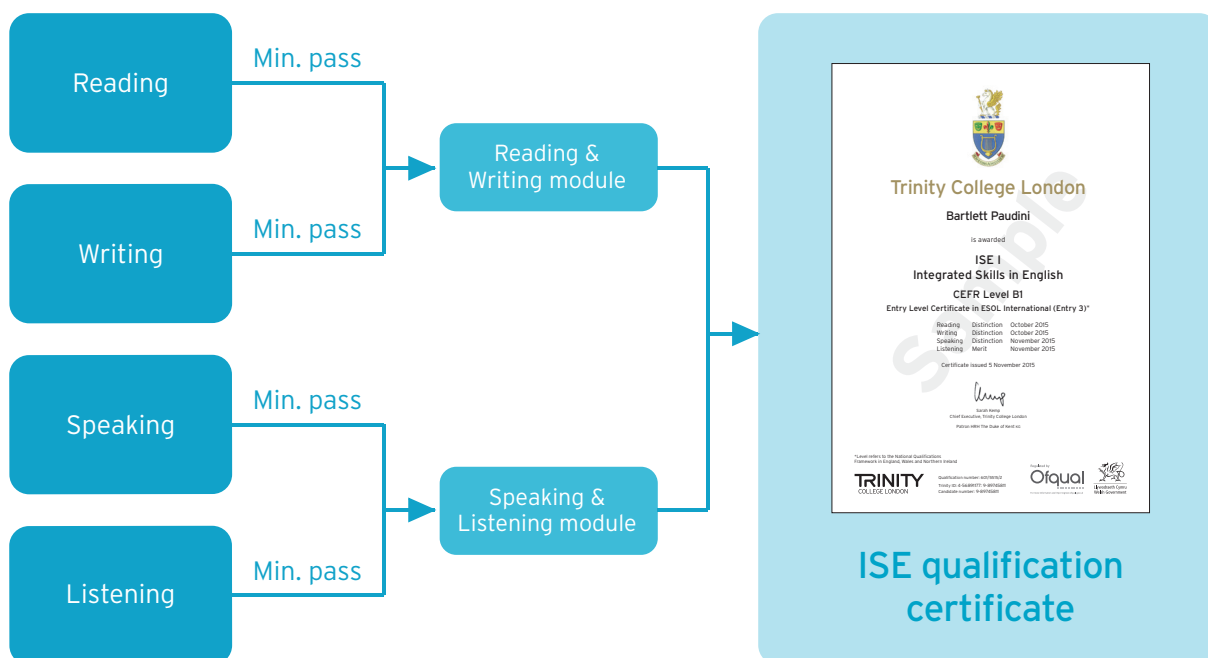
Reading

Min. pass

Writing

Min. pass

Reading & Writing module

Speaking

Min. pass

Listening

Min. pass

Speaking & Listening module

Trinity College London

Sample

Bartlett Paudini

is awarded

ISE I
Integrated Skills in English

CEFR Level B1
Entry Level Certificate in ESOL International (Entry 3)*

| Reading | Distinction | October 2015 |
|---|---|---|
| Writing | Distinction | October 2015 |
| Speaking | Distinction | November 2015 |
| Listening | Merit | November 2015 |

Certificate issued 5 November 2015

Sarah Kemp
Chief Executive, Trinity College London

Patron HRH The Duke of Kent KG

*Level refers to the National Qualifications Framework in England, Wales and Northern Ireland

TRINITY COLLEGE LONDON

Qualification number: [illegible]
Trinity ID: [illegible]
Candidate number: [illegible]

Regulated by Ofqual

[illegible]

ISE qualification certificate